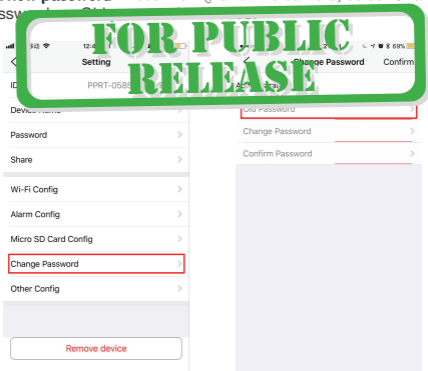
FOR PUBLIC RELEASE

12:0 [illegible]
Setting
ID PPRT-0585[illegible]
Device Name
Password
Share
Wi-Fi Config
Alarm Config
Micro SD Card Config
Change Password
Other Config
Remove device

69%
Change Password
Confirm
Old Password
Change Password
Confirm Password